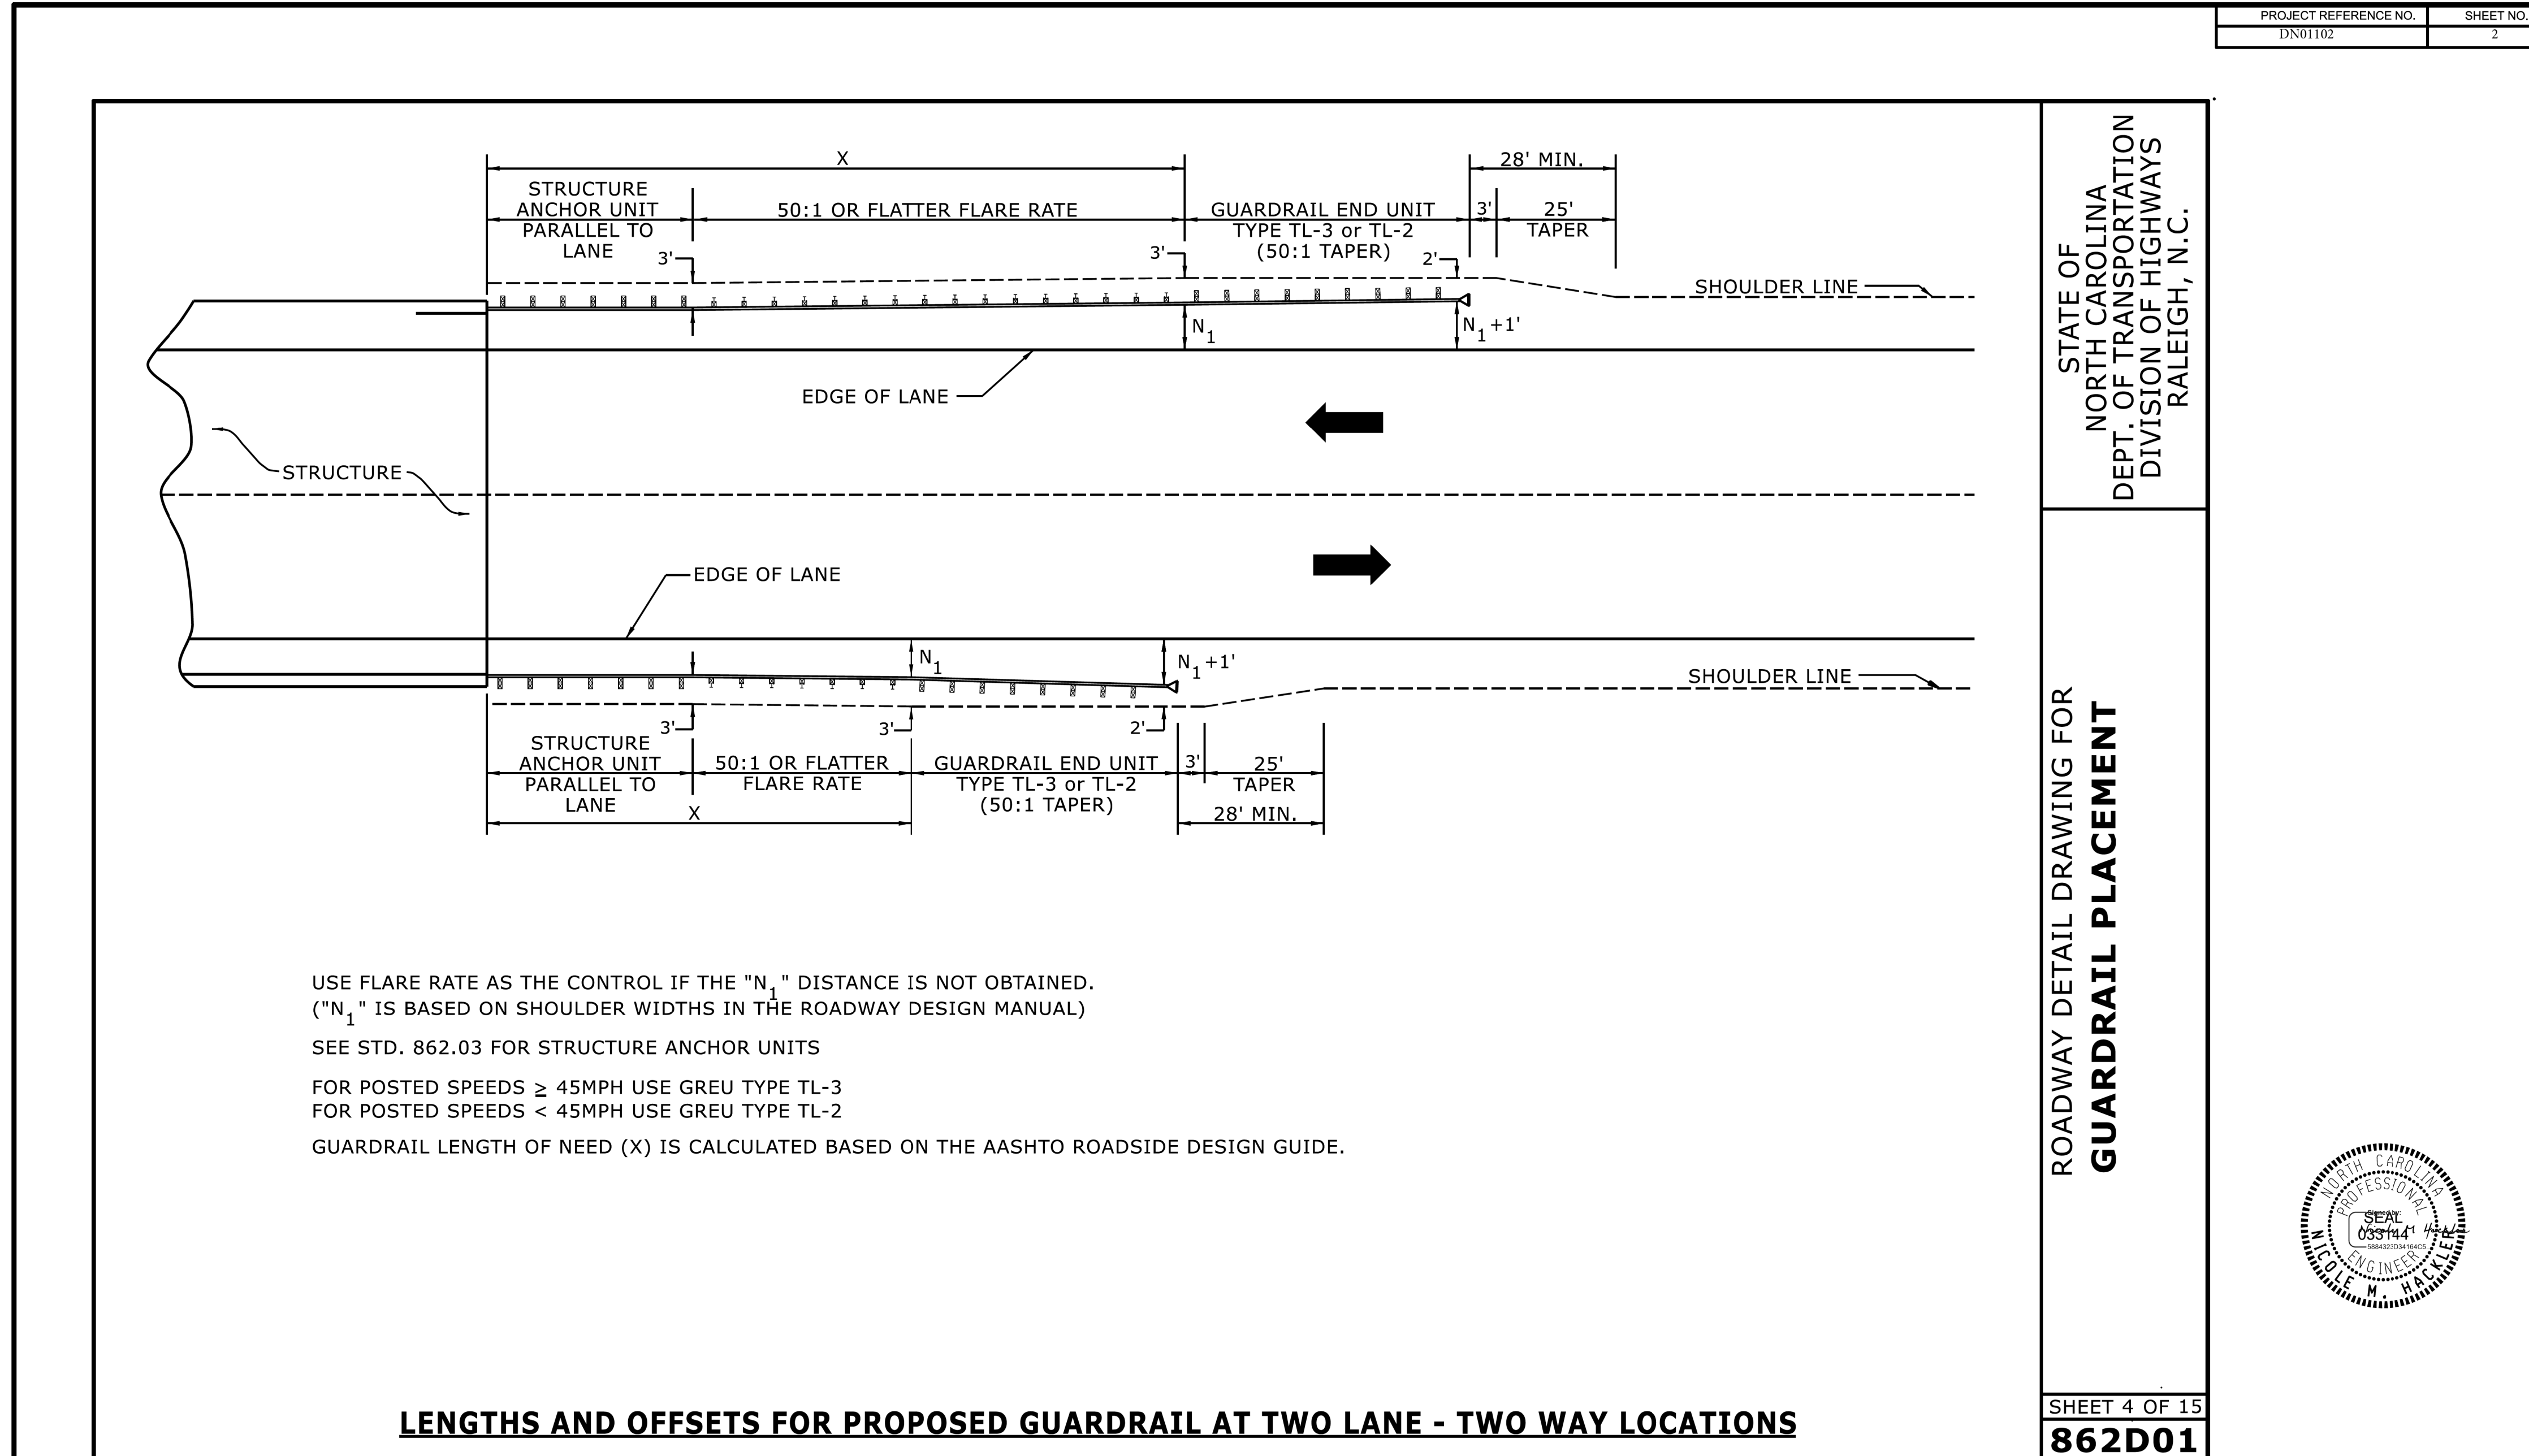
| PROJECT REFERENCE NO. | SHEET NO. |
|---|---|
| DN01102 | 2 |

X

28' MIN.

STRUCTURE ANCHOR UNIT PARALLEL TO LANE

50:1 OR FLATTER FLARE RATE

GUARDRAIL END UNIT TYPE TL-3 or TL-2 (50:1 TAPER)

3'

25' TAPER

3'

3'

2'

SHOULDER LINE

$N_1$

$N_1 +1'$

EDGE OF LANE

STRUCTURE

EDGE OF LANE

$N_1$

$N_1 +1'$

SHOULDER LINE

3'

3'

2'

STRUCTURE ANCHOR UNIT PARALLEL TO LANE

50:1 OR FLATTER FLARE RATE

GUARDRAIL END UNIT TYPE TL-3 or TL-2 (50:1 TAPER)

3'

25' TAPER

X

28' MIN.

USE FLARE RATE AS THE CONTROL IF THE "$N_1$" DISTANCE IS NOT OBTAINED.
("$N_1$" IS BASED ON SHOULDER WIDTHS IN THE ROADWAY DESIGN MANUAL)

SEE STD. 862.03 FOR STRUCTURE ANCHOR UNITS

FOR POSTED SPEEDS ≥ 45MPH USE GREU TYPE TL-3
FOR POSTED SPEEDS < 45MPH USE GREU TYPE TL-2

GUARDRAIL LENGTH OF NEED (X) IS CALCULATED BASED ON THE AASHTO ROADSIDE DESIGN GUIDE.

LENGTHS AND OFFSETS FOR PROPOSED GUARDRAIL AT TWO LANE - TWO WAY LOCATIONS

STATE OF NORTH CAROLINA
DEPT. OF TRANSPORTATION
DIVISION OF HIGHWAYS
RALEIGH, N.C.

ROADWAY DETAIL DRAWING FOR
GUARDRAIL PLACEMENT

SHEET 4 OF 15
862D01

NORTH CAROLINA PROFESSIONAL ENGINEER SEAL 033144 NICOLE M. HACKLER